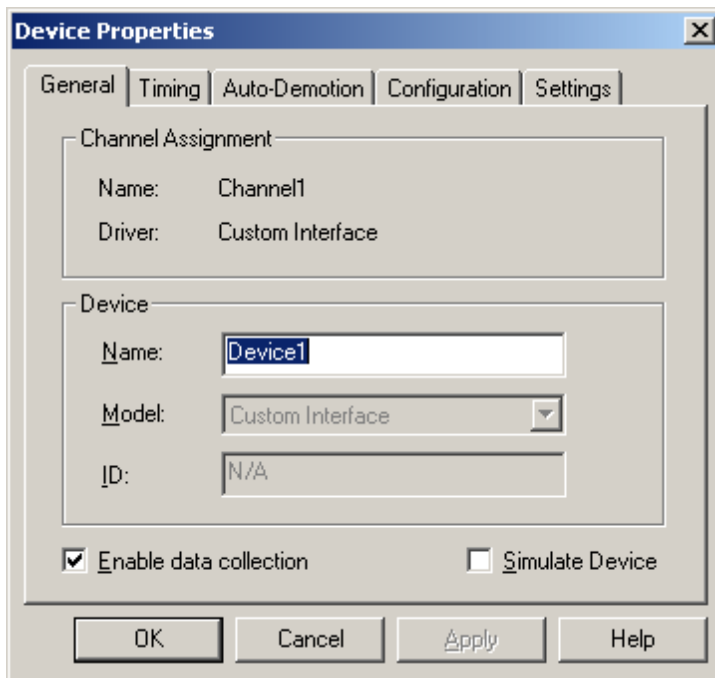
Device Properties

General | Timing | Auto-Demotion | Configuration | Settings

Channel Assignment

Name: Channel1

Driver: Custom Interface

Device

Name: Device1

Model: Custom Interface

ID: N/A

Enable data collection

Simulate Device

OK | Cancel | Apply | Help